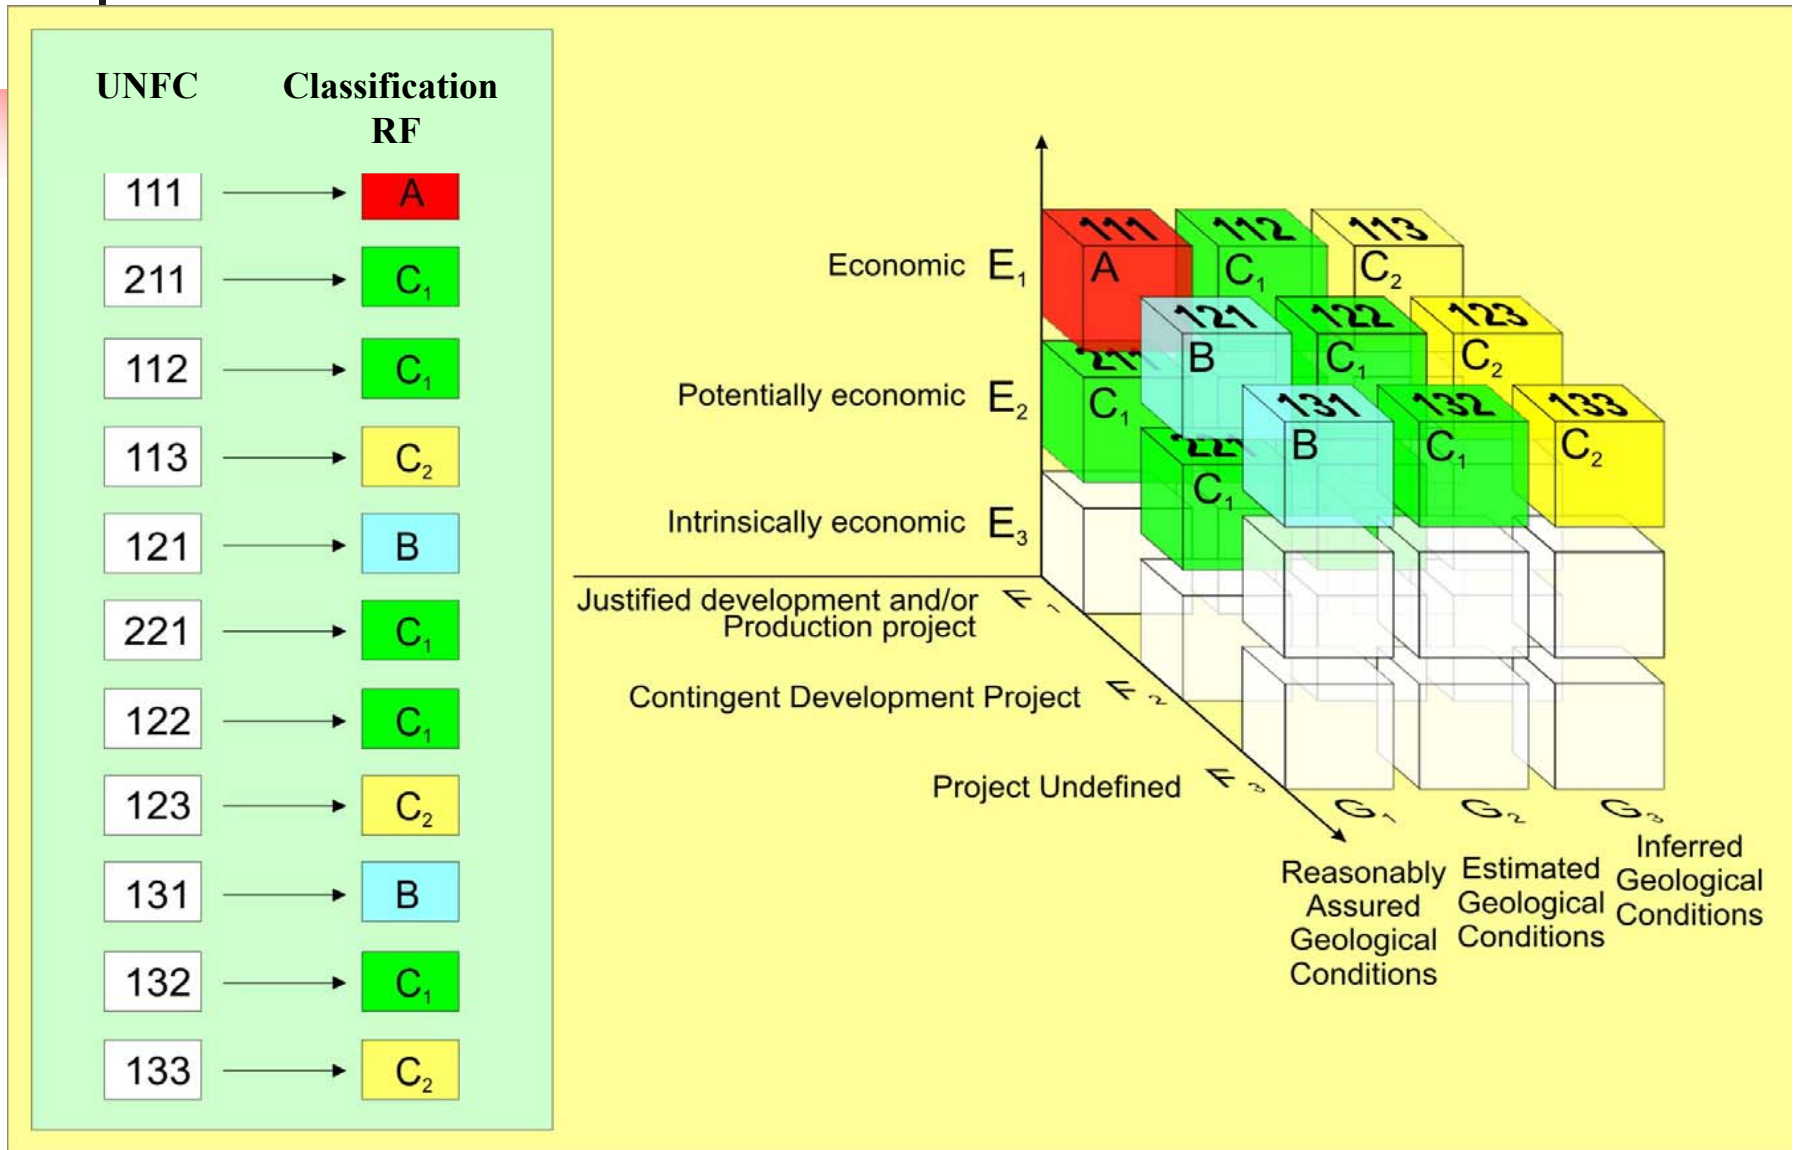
| UNFC | Classification RF |
|---|---|
| 111 | A |
| 211 | $C_1$ |
| 112 | $C_1$ |
| 113 | $C_2$ |
| 121 | B |
| 221 | $C_1$ |
| 122 | $C_1$ |
| 123 | $C_2$ |
| 131 | B |
| 132 | $C_1$ |
| 133 | $C_2$ |

Economic $E_1$

Potentially economic $E_2$

Intrinsically economic $E_3$

111 A
112 $C_1$
113 $C_2$
211 $C_1$
121 B
122 $C_1$
123 $C_2$
221 $C_1$
131 B
132 $C_1$
133 $C_2$

Justified development and/or Production project $F_1$

Contingent Development Project $F_2$

Project Undefined $F_3$

$G_1$ $G_2$ $G_3$

Reasonably Assured Geological Conditions

Estimated Geological Conditions

Inferred Geological Conditions